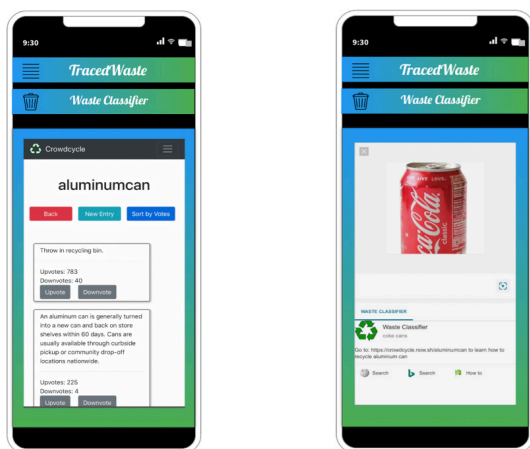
9:30

TracedWaste

Waste Classifier

Crowdcycle

aluminumcan

Back

New Entry

Sort by Votes

Throw in recycling bin.

Upvotes: 783
Downvotes: 40

Upvote

Downvote

An aluminum can is generally turned into a new can and back on store shelves within 60 days. Cans are usually available through curbside pickup or community drop-off locations nationwide.

Upvotes: 225
Downvotes: 4

Upvote

Downvote

9:30

TracedWaste

Waste Classifier

Coca-Cola

WASTE CLASSIFIER

Waste Classifier
coke cans

Go to: https://crowdcycle.now.sh/aluminumcan to learn how to recycle aluminum can

Search

Search

How to